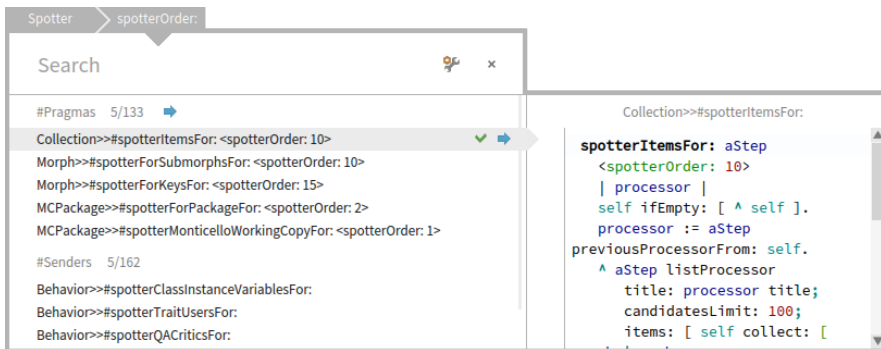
Spotter spotterOrder:

Search

#Pragmas 5/133

Collection>>#spotterItemsFor: <spotterOrder: 10>
Morph>>#spotterForSubmorphsFor: <spotterOrder: 10>
Morph>>#spotterForKeysFor: <spotterOrder: 15>
MCPackage>>#spotterForPackageFor: <spotterOrder: 2>
MCPackage>>#spotterMonticelloWorkingCopyFor: <spotterOrder: 1>

#Senders 5/162

Behavior>>#spotterClassInstanceVariablesFor:
Behavior>>#spotterTraitUsersFor:
Behavior>>#spotterQACriticsFor:

Collection>>#spotterItemsFor:

spotterItemsFor: aStep
<spotterOrder: 10>
| processor |
self ifEmpty: [ ^ self ].
processor := aStep previousProcessorFrom: self.
^ aStep listProcessor
title: processor title;
candidatesLimit: 100;
items: [ self collect: [